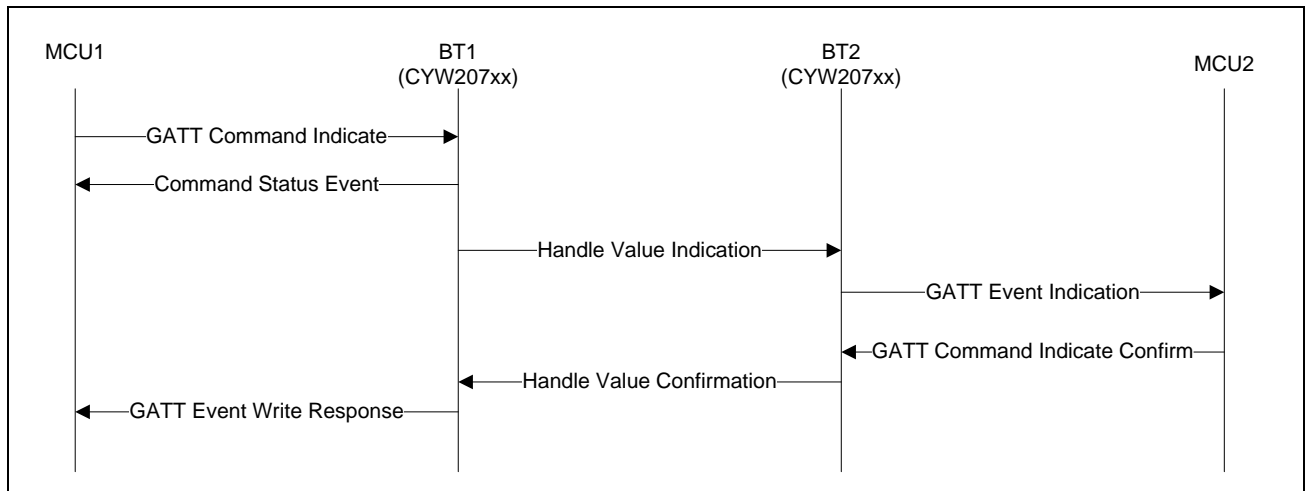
MCU1

BT1
(CYW207xx)

BT2
(CYW207xx)

MCU2

GATT Command Indicate

Command Status Event

Handle Value Indication

GATT Event Indication

GATT Command Indicate Confirm

Handle Value Confirmation

GATT Event Write Response